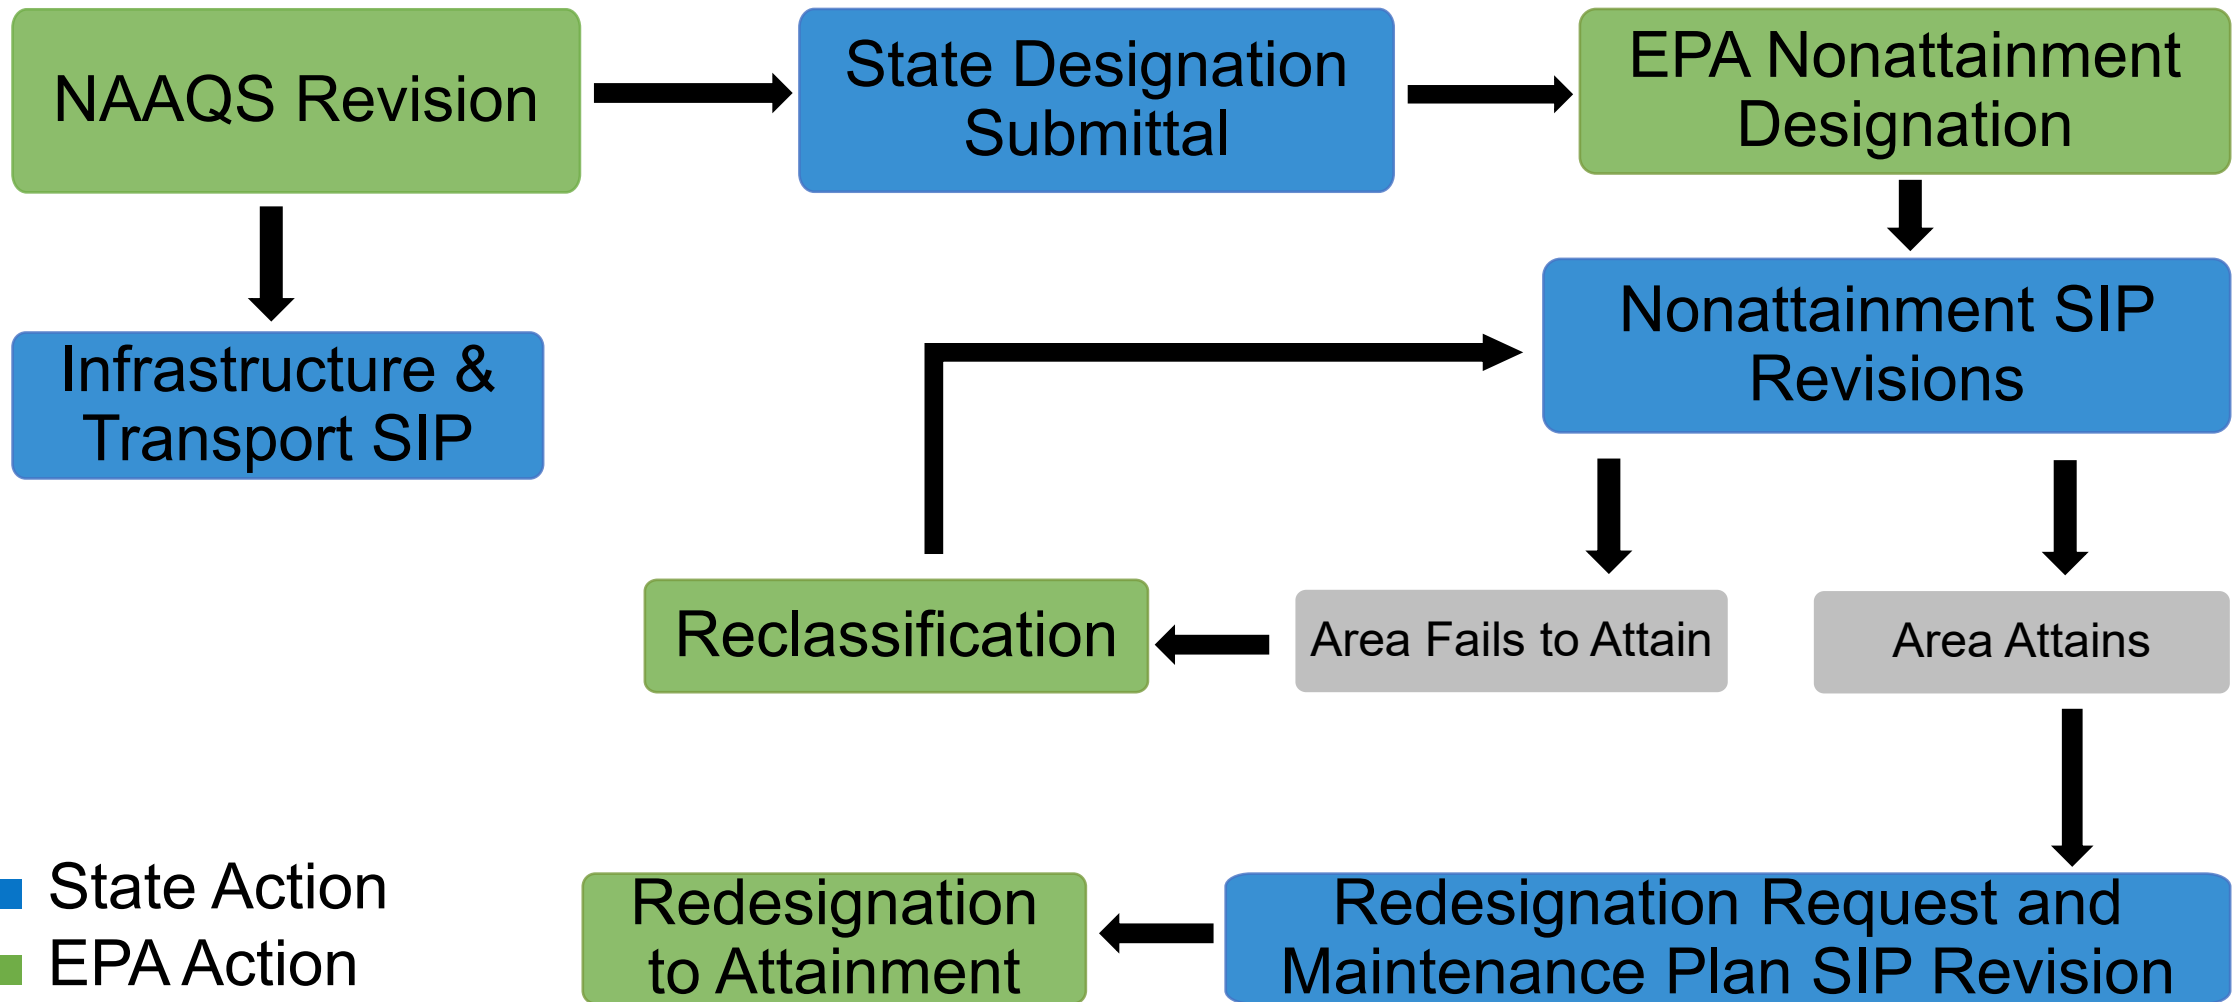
NAAQS Revision

State Designation Submittal

EPA Nonattainment Designation

Infrastructure & Transport SIP

Nonattainment SIP Revisions

Reclassification

Area Fails to Attain

Area Attains

State Action
EPA Action

Redesignation to Attainment

Redesignation Request and Maintenance Plan SIP Revision